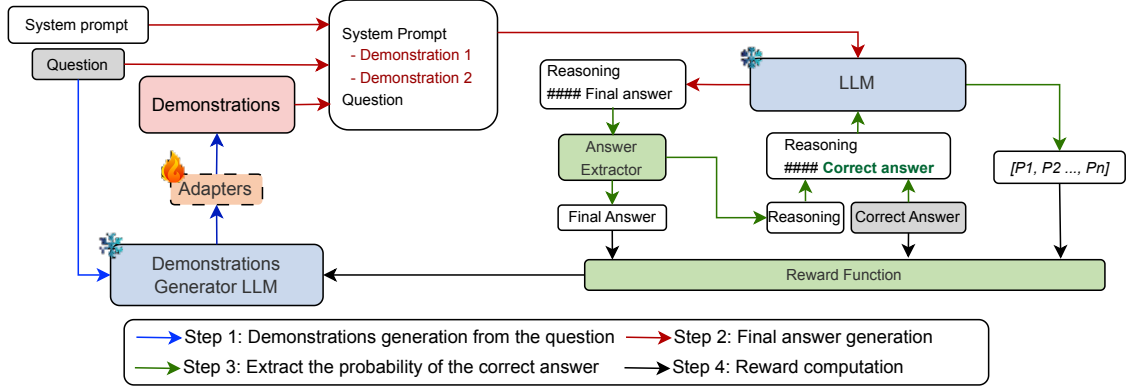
System prompt

Question

Demonstrations

Adapters

Demonstrations Generator LLM

System Prompt
- Demonstration 1
- Demonstration 2
Question

LLM

Reasoning
#### Final answer

Answer Extractor

Final Answer

Reasoning
#### Correct answer

Reasoning

Correct Answer

[P1, P2 ..., Pn]

Reward Function

Step 1: Demonstrations generation from the question
Step 2: Final answer generation
Step 3: Extract the probability of the correct answer
Step 4: Reward computation